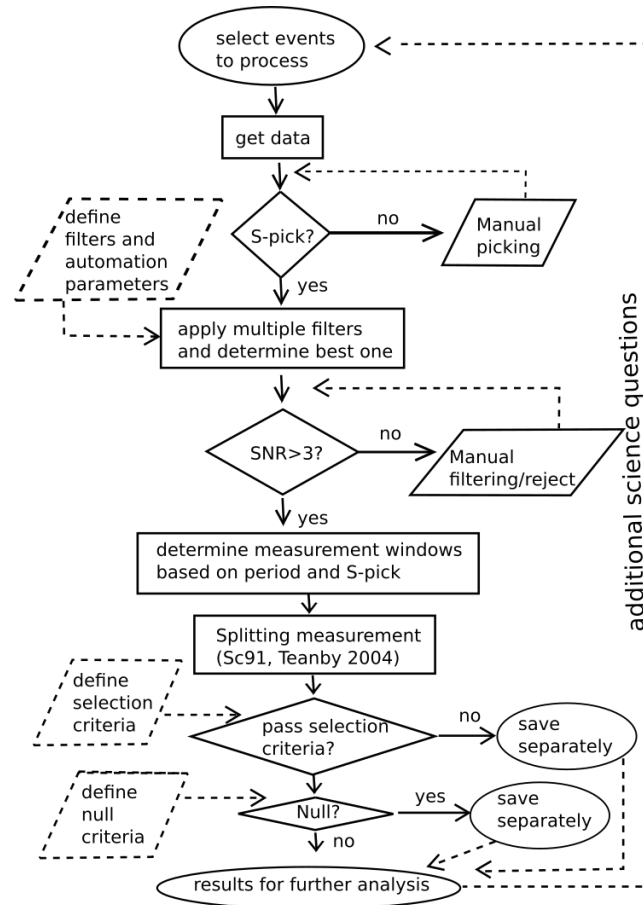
select events to process

get data

S-pick?

no

Manual picking

define filters and automation parameters

yes

apply multiple filters and determine best one

SNR>3?

no

Manual filtering/reject

yes

determine measurement windows based on period and S-pick

Splitting measurement (Sc91, Teanby 2004)

define selection criteria

pass selection criteria?

no

save separately

define null criteria

Null?

yes

save separately

no

results for further analysis

additional science questions